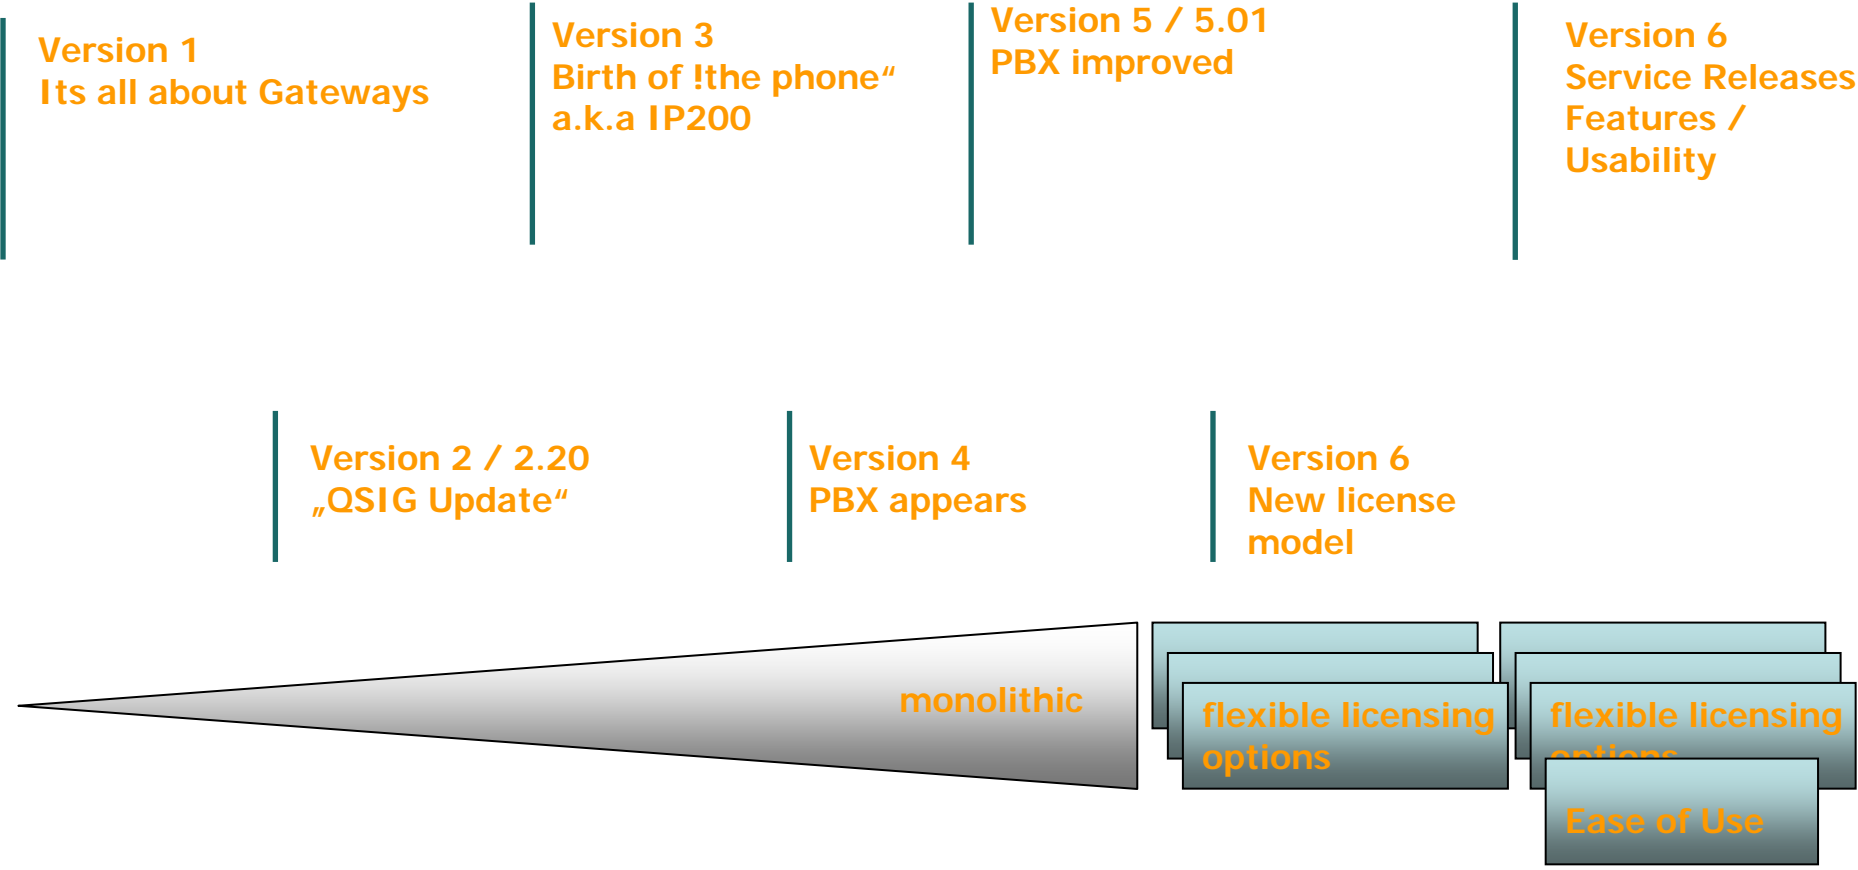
Version 1
Its all about Gateways

Version 3
Birth of !the phone“
a.k.a IP200

Version 5 / 5.01
PBX improved

Version 6
Service Releases
Features /
Usability

Version 2 / 2.20
„QSIG Update“

Version 4
PBX appears

Version 6
New license
model

monolithic

flexible licensing
options

flexible licensing
options

Ease of Use